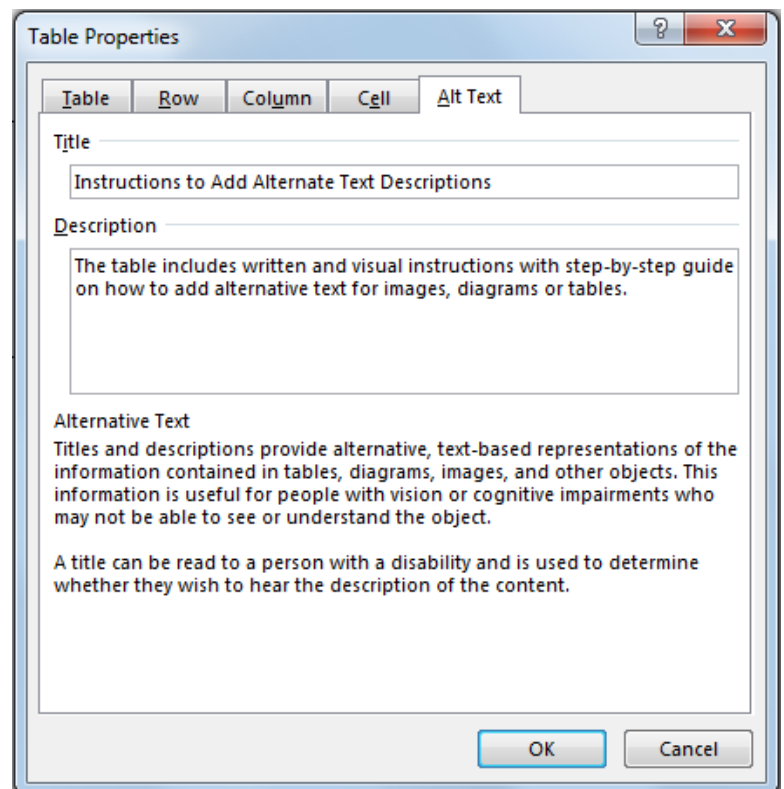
Table Properties

?

X

Table

Row

Column

Cell

Alt Text

Title

Instructions to Add Alternate Text Descriptions

Description

The table includes written and visual instructions with step-by-step guide on how to add alternative text for images, diagrams or tables.

Alternative Text

Titles and descriptions provide alternative, text-based representations of the information contained in tables, diagrams, images, and other objects. This information is useful for people with vision or cognitive impairments who may not be able to see or understand the object.

A title can be read to a person with a disability and is used to determine whether they wish to hear the description of the content.

OK

Cancel